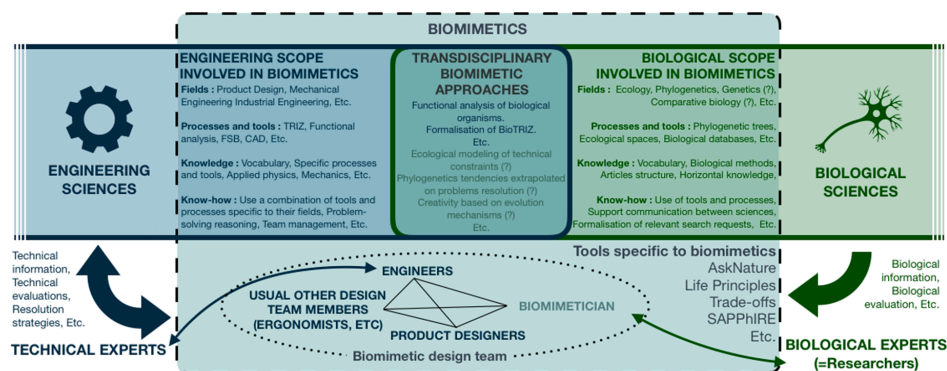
BIOMIMETICS

ENGINEERING SCIENCES

ENGINEERING SCOPE INVOLVED IN BIOMIMETICS

Fields : Product Design, Mechanical Engineering Industrial Engineering, Etc.

Processes and tools : TRIZ, Functional analysis, FSB, CAD, Etc.

Knowledge : Vocabulary, Specific processes and tools, Applied physics, Mechanics, Etc.

Know-how : Use a combination of tools and processes specific to their fields, Problem-solving reasoning, Team management, Etc.

TRANSDISCIPLINARY BIOMIMETIC APPROACHES

Functional analysis of biological organisms.
Formalisation of BioTRIZ.
Etc.
Ecological modeling of technical constraints (?)
Phylogenetics tendencies extrapolated on problems resolution (?)
Creativity based on evolution mechanisms (?)
Etc.

BIOLOGICAL SCOPE INVOLVED IN BIOMIMETICS

Fields : Ecology, Phylogenetics, Genetics (?), Comparative biology (?), Etc.

Processes and tools : Phylogenetic trees, Ecological spaces, Biological databases, Etc.

Knowledge : Vocabulary, Biological methods, Articles structure, Horizontal knowledge,

Know-how : Use of tools and processes, Support communication between sciences, Formalisation of relevant search requests, Etc.

BIOLOGICAL SCIENCES

Technical information, Technical evaluations, Resolution strategies, Etc.

TECHNICAL EXPERTS

ENGINEERS

USUAL OTHER DESIGN TEAM MEMBERS (ERGONOMISTS, ETC)

BIOMIMETICIAN

PRODUCT DESIGNERS

Biomimetic design team

Tools specific to biomimetics
AskNature
Life Principles
Trade-offs
SAPPhIRE
Etc.

Biological information, Biological evaluation, Etc.

BIOLOGICAL EXPERTS (=Researchers)